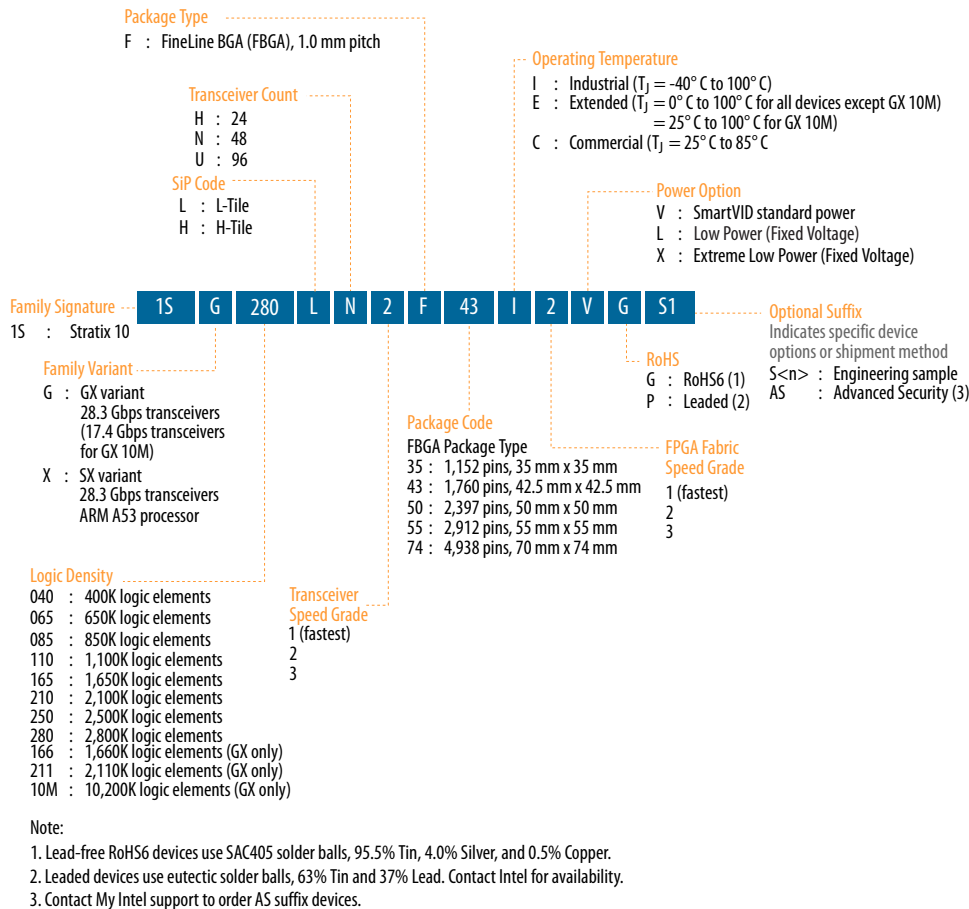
Package Type
F : FineLine BGA (FBGA), 1.0 mm pitch

Transceiver Count
H : 24
N : 48
U : 96

SiP Code
L : L-Tile
H : H-Tile

Operating Temperature
I : Industrial ($T_J$ = -40° C to 100° C)
E : Extended ($T_J$ = 0° C to 100° C for all devices except GX 10M)
= 25° C to 100° C for GX 10M)
C : Commercial ($T_J$ = 25° C to 85° C

Power Option
V : SmartVID standard power
L : Low Power (Fixed Voltage)
X : Extreme Low Power (Fixed Voltage)

Family Signature
1S : Stratix 10

| 1S | G | 280 | L | N | 2 | F | 43 | I | 2 | V | G | S1 |
|---|---|---|---|---|---|---|---|---|---|---|---|---|

Optional Suffix
Indicates specific device options or shipment method
S<n> : Engineering sample
AS : Advanced Security (3)

RoHS
G : RoHS6 (1)
P : Leaded (2)

Family Variant
G : GX variant
28.3 Gbps transceivers
(17.4 Gbps transceivers for GX 10M)
X : SX variant
28.3 Gbps transceivers
ARM A53 processor

Package Code
FBGA Package Type
35 : 1,152 pins, 35 mm x 35 mm
43 : 1,760 pins, 42.5 mm x 42.5 mm
50 : 2,397 pins, 50 mm x 50 mm
55 : 2,912 pins, 55 mm x 55 mm
74 : 4,938 pins, 70 mm x 74 mm

FPGA Fabric Speed Grade
1 (fastest)
2
3

Logic Density
040 : 400K logic elements
065 : 650K logic elements
085 : 850K logic elements
110 : 1,100K logic elements
165 : 1,650K logic elements
210 : 2,100K logic elements
250 : 2,500K logic elements
280 : 2,800K logic elements
166 : 1,660K logic elements (GX only)
211 : 2,110K logic elements (GX only)
10M : 10,200K logic elements (GX only)

Transceiver Speed Grade
1 (fastest)
2
3

Note:
1. Lead-free RoHS6 devices use SAC405 solder balls, 95.5% Tin, 4.0% Silver, and 0.5% Copper.
2. Leaded devices use eutectic solder balls, 63% Tin and 37% Lead. Contact Intel for availability.
3. Contact My Intel support to order AS suffix devices.